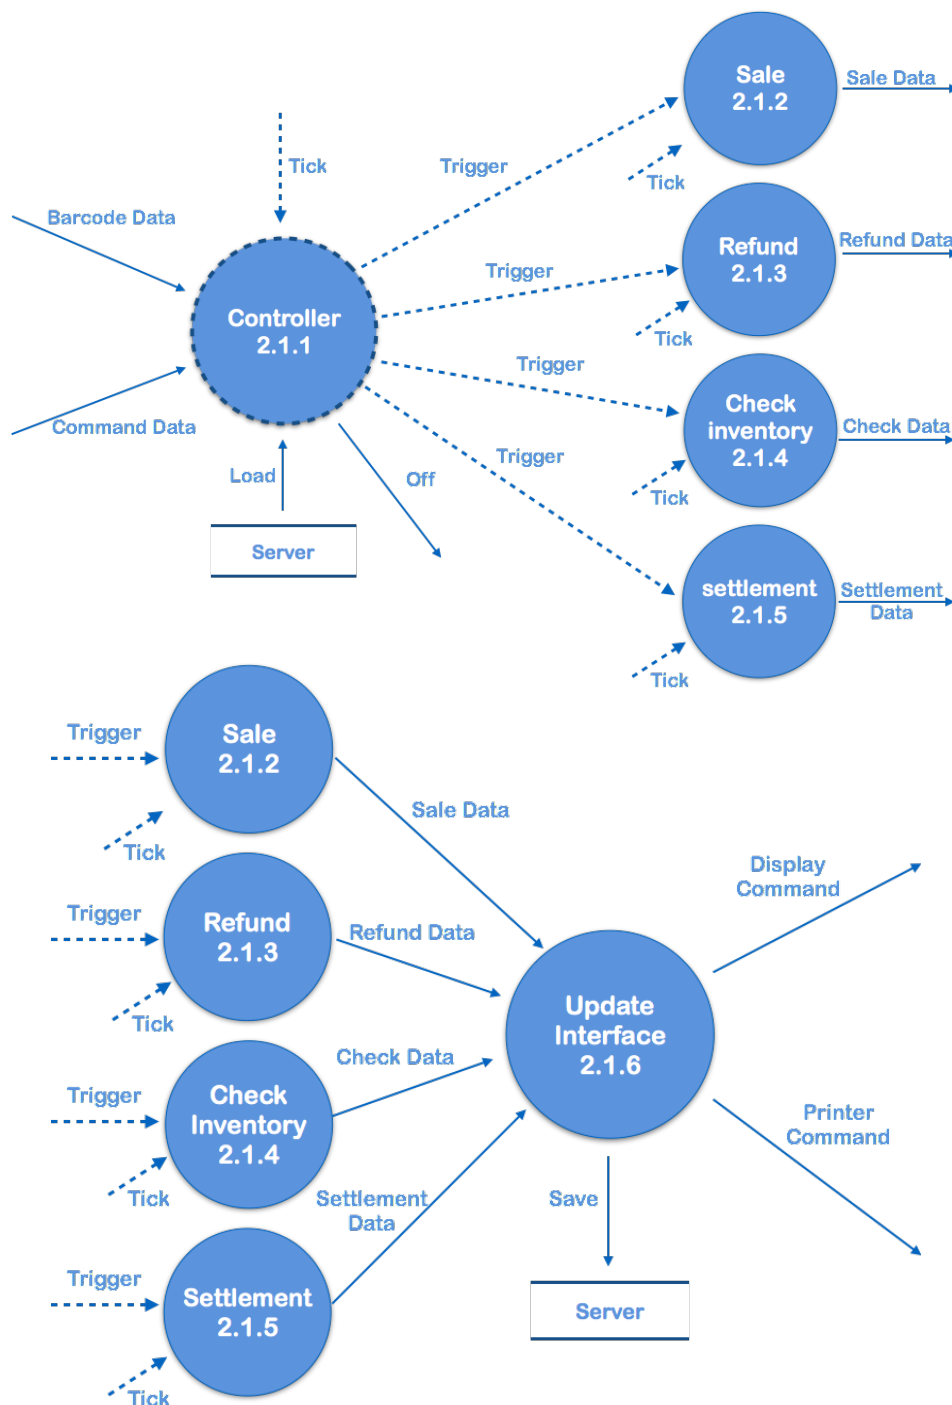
Tick

Barcode Data

Command Data

Controller
2.1.1

Load

Server

Off

Trigger

Trigger

Trigger

Trigger

Sale
2.1.2

Sale Data

Tick

Refund
2.1.3

Refund Data

Tick

Check inventory
2.1.4

Check Data

Tick

settlement
2.1.5

Settlement Data

Tick

Trigger

Sale
2.1.2

Tick

Sale Data

Trigger

Refund
2.1.3

Refund Data

Tick

Trigger

Check Inventory
2.1.4

Check Data

Tick

Trigger

Settlement
2.1.5

Settlement Data

Tick

Update Interface
2.1.6

Display Command

Printer Command

Save

Server